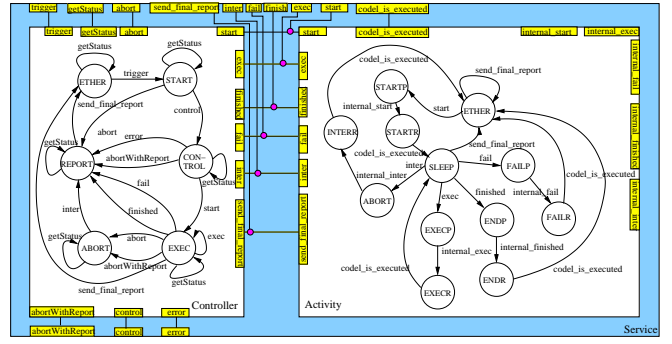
trigger getStatus abort send_final_report inter fail finish exec start

trigger getStatus abort start

getStatus
ETHER
trigger
START
getStatus
send_final_report
control
abort
error
getStatus
REPORT
abortWithReport
CON-TROL
getStatus
fail
inter
finished
start
getStatus
ABORT
abort
EXEC
exec
abortWithReport
getStatus
send_final_report
Controller

start
exec
finished
fail
inter
send_final_report

start
codel_is_executed
internal_start internal_exec
codel_is_executed
send_final_report
STARTP
internal_start
start
ETHER
STARTR
INTERR
codel_is_executed
send_final_report
inter
fail
SLEEP
FAILP
internal_inter
internal_fail
codel_is_executed
ABORT
finished
FAILR
exec
ENDP
EXECP
internal_exec
internal_finished
codel_is_executed
codel_is_executed
ENDR
EXECR
Activity

internal_fail
internal_finished
internal_inter

abortWithReport control error
abortWithReport control error
Service